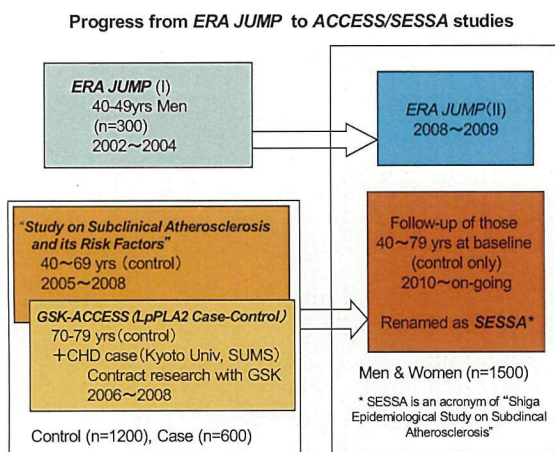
Progress from ERA JUMP to ACCESS/SESSA studies

ERA JUMP (I)
40-49yrs Men
(n=300)
2002～2004

ERA JUMP(II)
2008～2009

"Study on Subclinical Atherosclerosis and its Risk Factors"
40～69 yrs (control)
2005～2008

GSK-ACCESS (LpPLA2 Case-Control)
70-79 yrs (control)
+CHD case (Kyoto Univ, SUMS)
Contract research with GSK
2006～2008

Control (n=1200), Case (n=600)

Follow-up of those 40～79 yrs at baseline (control only)
2010～on-going

Renamed as SESSA*

Men & Women (n=1500)

* SESSA is an acronym of "Shiga Epidemiological Study on Subclinical Atherosclerosis"